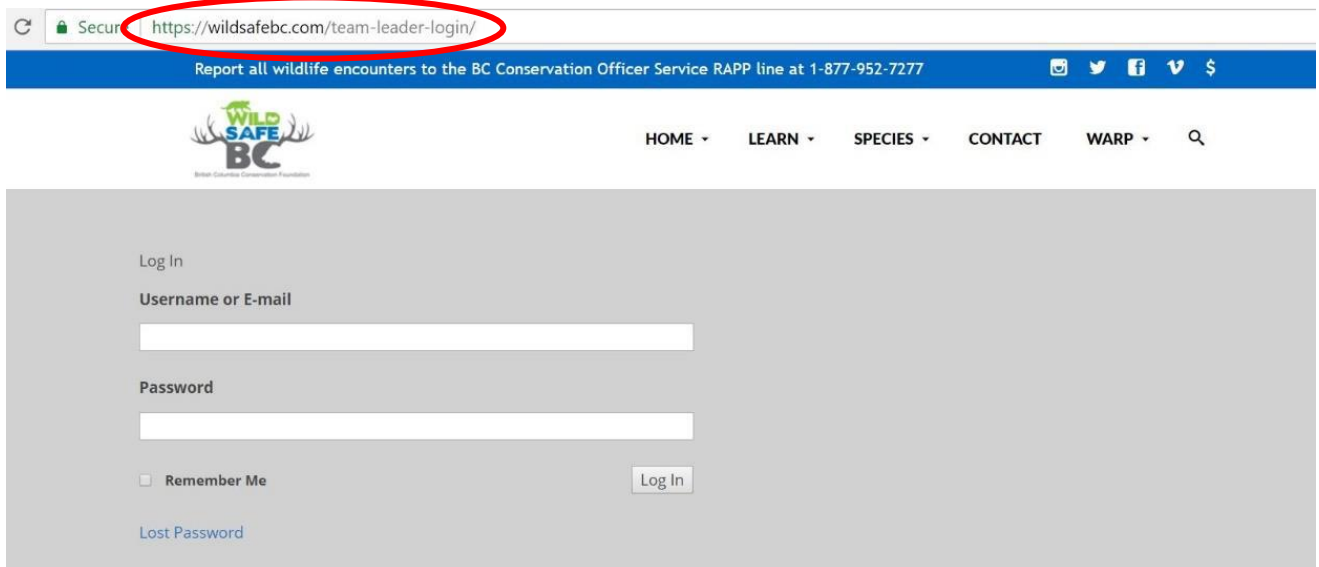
Secur https://wildsafebc.com/team-leader-login/

Report all wildlife encounters to the BC Conservation Officer Service RAPP line at 1-877-952-7277

$

WILD SAFE BC
British Columbia Conservation Foundation

HOME LEARN SPECIES CONTACT WARP

Log In

Username or E-mail

Password

Remember Me

Log In

Lost Password